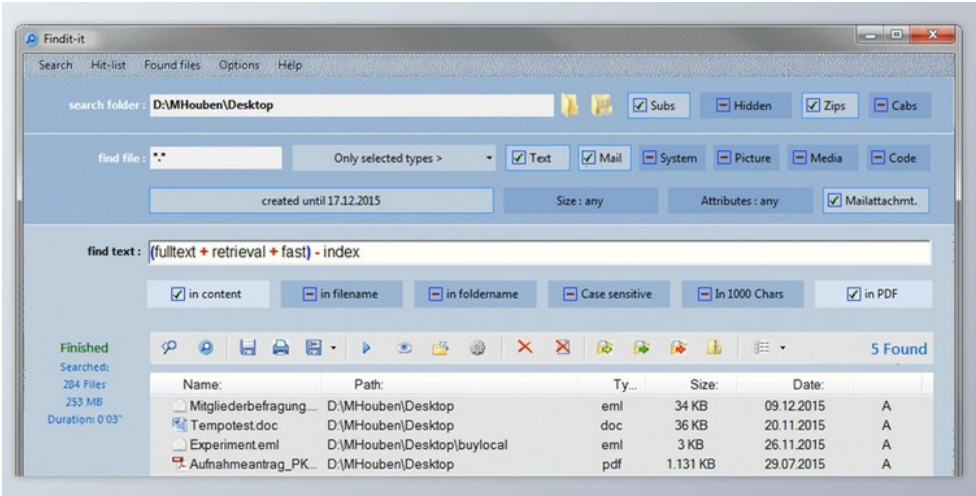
Findit-it

Search Hit-list Found files Options Help

search folder : D:\MHouben\Desktop
Subs
Hidden
Zips
Cabs

find file : *.*
Only selected types >
Text
Mail
System
Picture
Media
Code

created until 17.12.2015
Size : any
Attributes : any
Mailattachmt.

find text : (fulltext + retrieval + fast) - index

in content
in filename
in foldername
Case sensitive
In 1000 Chars
in PDF

Finished
Searched:
284 Files
253 MB
Duration: 0'03"

5 Found

| Name: | Path: | Ty... | Size: | Date: | |
|---|---|---|---|---|---|
| Mitgliederbefragung.... | D:\MHouben\Desktop | eml | 34 KB | 09.12.2015 | A |
| Tempotest.doc | D:\MHouben\Desktop | doc | 36 KB | 20.11.2015 | A |
| Experiment.eml | D:\MHouben\Desktop\buylocal | eml | 3 KB | 26.11.2015 | A |
| Aufnahmeantrag_PK... | D:\MHouben\Desktop | pdf | 1.131 KB | 29.07.2015 | A |